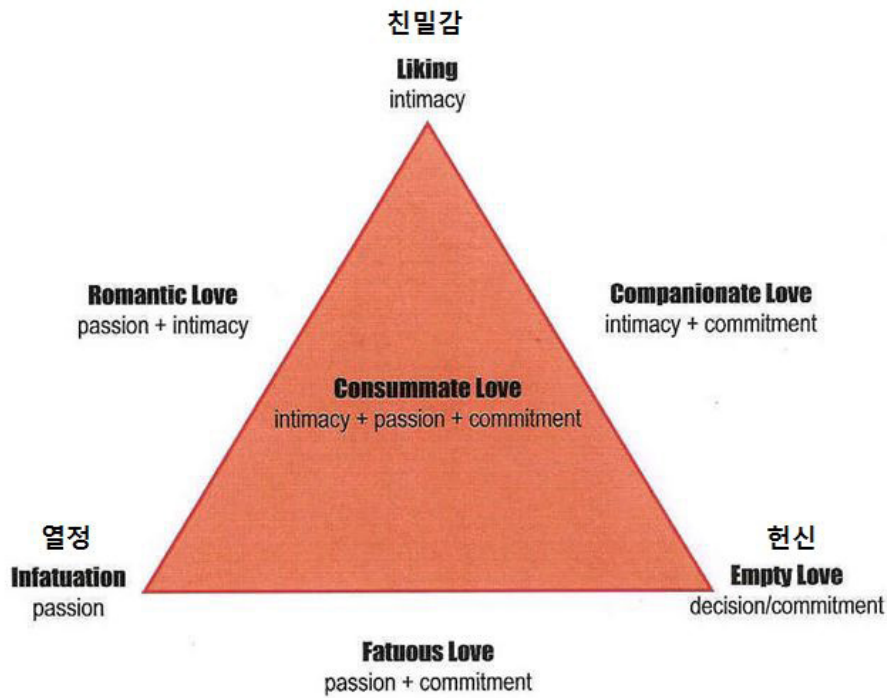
친밀감
Liking
intimacy

Romantic Love
passion + intimacy

Companionate Love
intimacy + commitment

Consummate Love
intimacy + passion + commitment

열정
Infatuation
passion

헌신
Empty Love
decision/commitment

Fatuous Love
passion + commitment